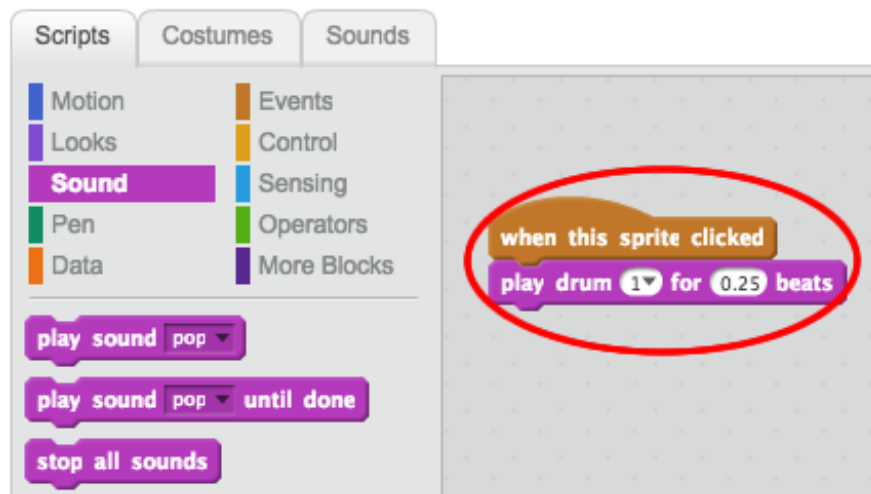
Scripts
Costumes
Sounds

Motion
Looks
Sound
Pen
Data

Events
Control
Sensing
Operators
More Blocks

play sound pop
play sound pop until done
stop all sounds

when this sprite clicked
play drum 1 for 0.25 beats